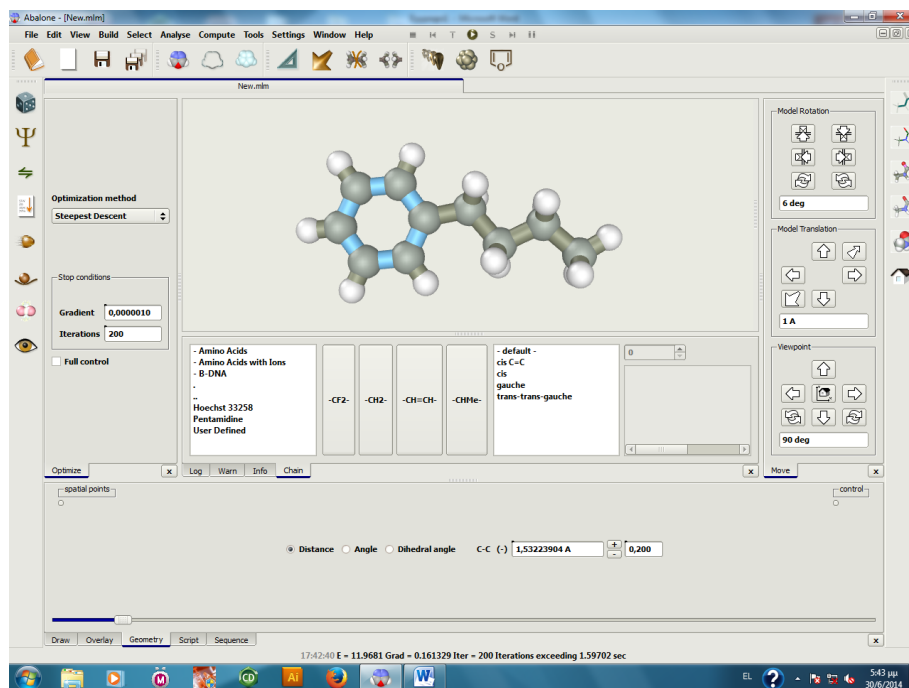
Abalone - [New.mlm]

File Edit View Build Select Analyse Compute Tools Settings Window Help

New.mlm

Optimization method
Steepest Descent

Stop conditions
Gradient 0,0000010
Iterations 200

Full control

Optimize

- Amino Acids
- Amino Acids with Ions
- B-DNA
.
..
Hoechst 33258
Pentamidine
User Defined

-CF2- -CH2- -CH=CH- -CHMe-

- default -
cis C=C
cis
gauche
trans-trans-gauche

0

Log Warn Info Chain

Model Rotation
6 deg

Model Translation
1 A

Viewpoint
90 deg

Move

spatial points

control

Distance Angle Dihedral angle C-C (-) 1,53223904 A + - 0,200

Draw Overlay Geometry Script Sequence

17:42:40 E = 11.9681 Grad = 0.161329 Iter = 200 Iterations exceeding 1.59702 sec

EL 5:43 μμ 30/6/2014